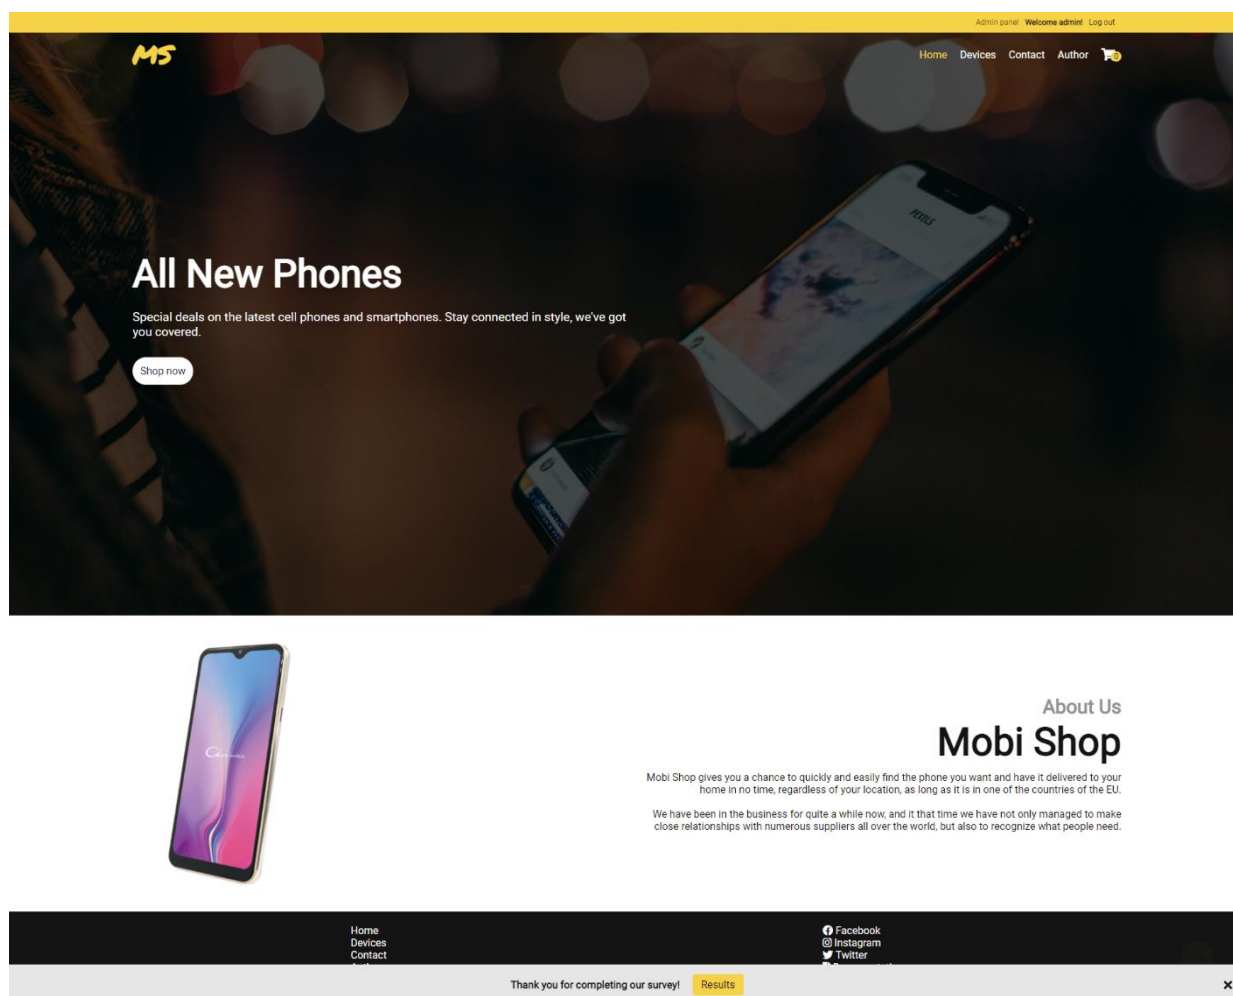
Admin panel Welcome admin! Log out

MS

Home Devices Contact Author 0

All New Phones

Special deals on the latest cell phones and smartphones. Stay connected in style, we've got you covered.

Shop now

About Us

Mobi Shop

Mobi Shop gives you a chance to quickly and easily find the phone you want and have it delivered to your home in no time, regardless of your location, as long as it is in one of the countries of the EU.

We have been in the business for quite a while now, and it that time we have not only managed to make close relationships with numerous suppliers all over the world, but also to recognize what people need.

Home
Devices
Contact

Facebook
Instagram
Twitter

Thank you for completing our survey! Results

×